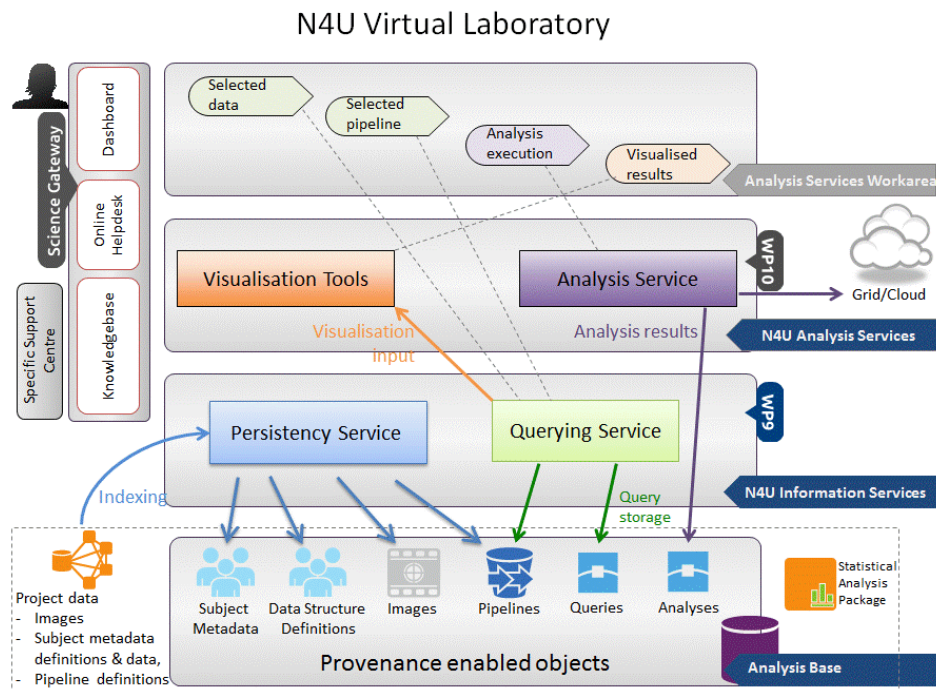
N4U Virtual Laboratory

Science Gateway

Dashboard

Online Helpdesk

Knowledgebase

Specific Support Centre

Selected data

Selected pipeline

Analysis execution

Visualised results

Analysis Services Workarea

WP10

Visualisation Tools

Analysis Service

Grid/Cloud

Visualisation input

Analysis results

N4U Analysis Services

WP9

Persistency Service

Querying Service

Indexing

Query storage

N4U Information Services

Project data
- Images
- Subject metadata definitions & data,
- Pipeline definitions

Subject Metadata

Data Structure Definitions

Images

Pipelines

Queries

Analyses

Statistical Analysis Package

Provenance enabled objects

Analysis Base